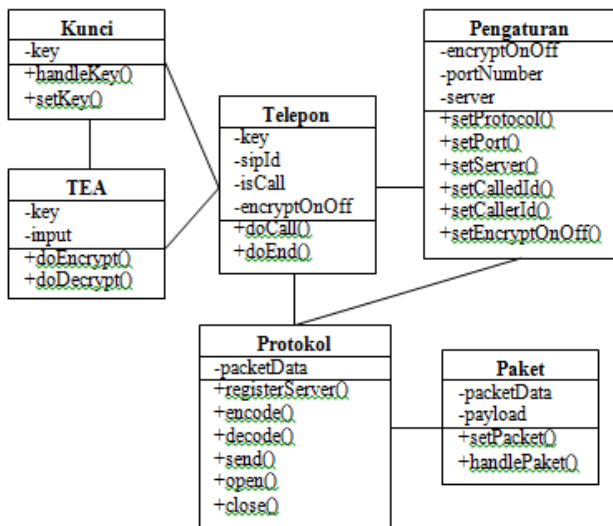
Kunci
-key
+handleKey()
+setKey()

TEA
-key
-input
+doEncrypt()
+doDecrypt()

Telepon
-key
-sipId
-isCall
-encryptOnOff
+doCall()
+doEnd()

Pengaturan
-encryptOnOff
-portNumber
-server
+setProtocol()
+setPort()
+setServer()
+setCalledId()
+setCallerId()
+setEncryptOnOff()

Protokol
-packetData
+registerServer()
+encode()
+decode()
+send()
+open()
+close()

Paket
-packetData
-payload
+setPacket()
+handlePaket()